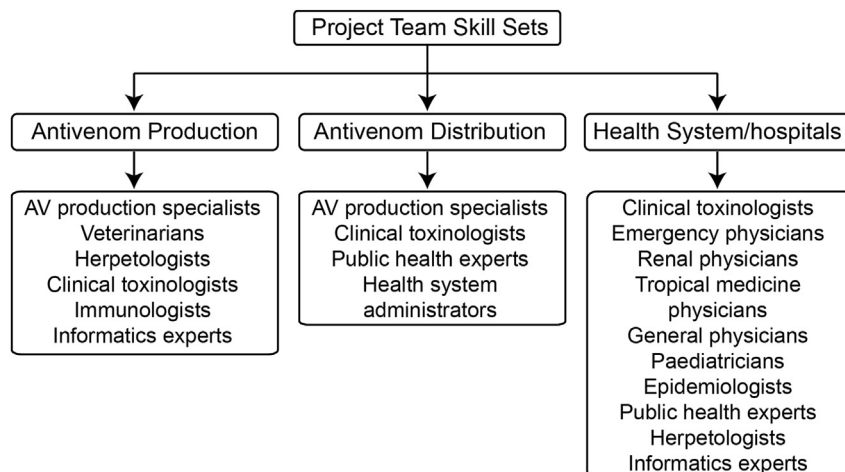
Project Team Skill Sets

Antivenom Production

AV production specialists
Veterinarians
Herpetologists
Clinical toxinologists
Immunologists
Informatics experts

Antivenom Distribution

AV production specialists
Clinical toxinologists
Public health experts
Health system administrators

Health System/hospitals

Clinical toxinologists
Emergency physicians
Renal physicians
Tropical medicine physicians
General physicians
Paediatricians
Epidemiologists
Public health experts
Herpetologists
Informatics experts